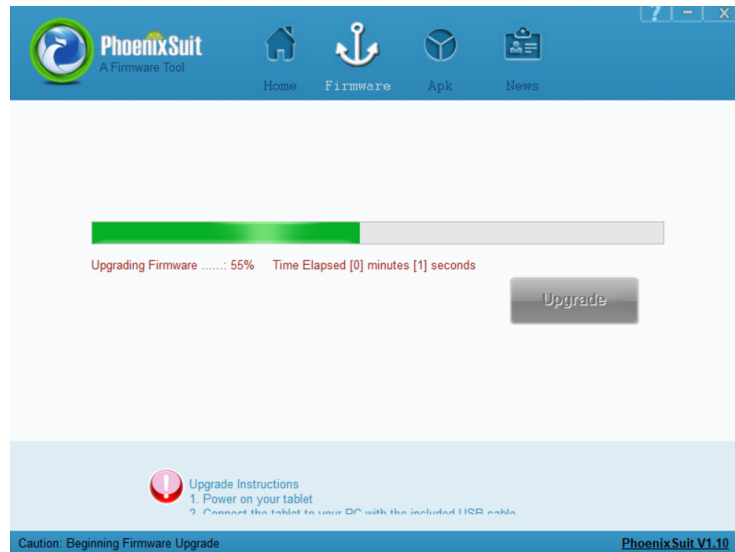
PhoenixSuit
A Firmware Tool

Home Firmware Apk News

? – X

Upgrading Firmware ......: 55% Time Elapsed [0] minutes [1] seconds

Upgrade

Upgrade Instructions
1. Power on your tablet
2. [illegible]

Caution: Beginning Firmware Upgrade

PhoenixSuit V1.10